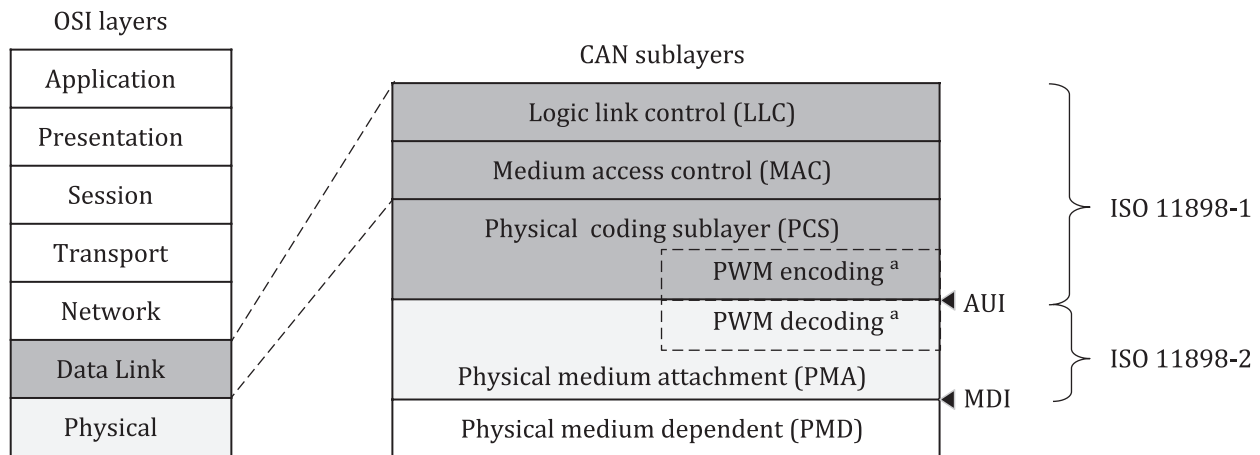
OSI layers

Application
Presentation
Session
Transport
Network
Data Link
Physical

CAN sublayers

Logic link control (LLC)
Medium access control (MAC)
Physical coding sublayer (PCS)
PWM encoding $^a$
PWM decoding $^a$
Physical medium attachment (PMA)
Physical medium dependent (PMD)

AUI
MDI

ISO 11898-1
ISO 11898-2